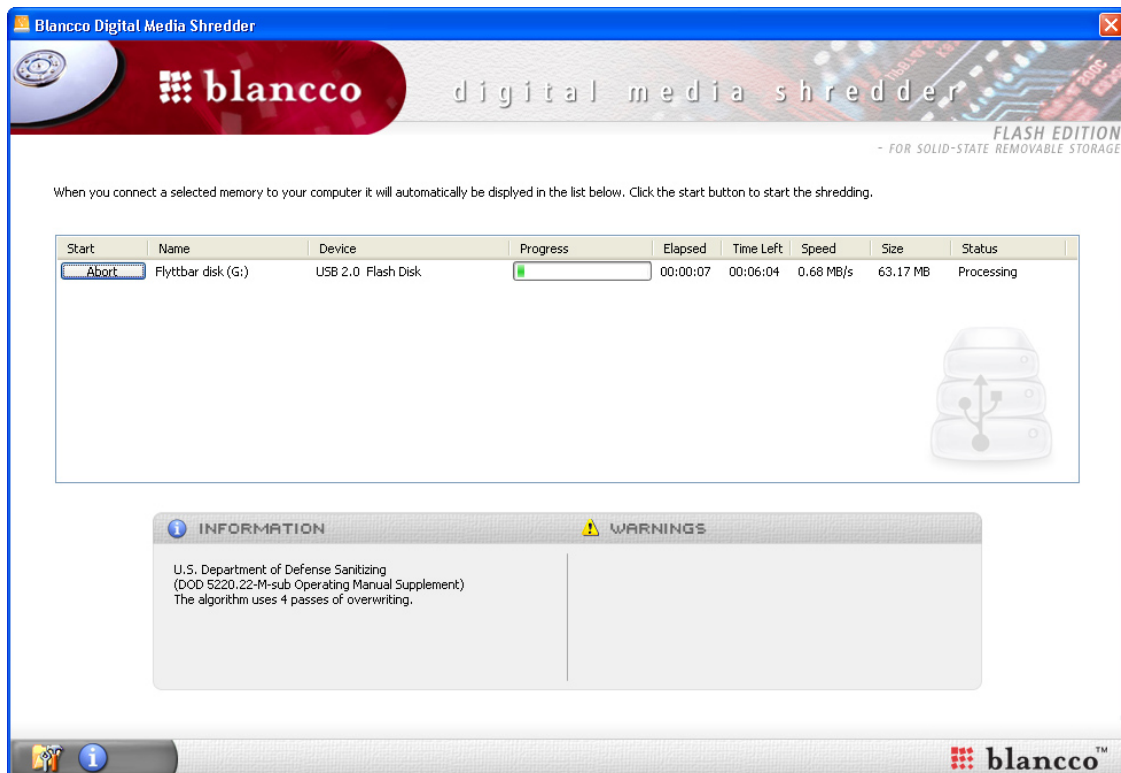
Blancco Digital Media Shredder

blancco

digital media shredder

FLASH EDITION
- FOR SOLID-STATE REMOVABLE STORAGE

When you connect a selected memory to your computer it will automatically be displyed in the list below. Click the start button to start the shredding.

| Start | Name | Device | Progress | Elapsed | Time Left | Speed | Size | Status |
|---|---|---|---|---|---|---|---|---|
| Abort | Flyttbar disk (G:) | USB 2.0 Flash Disk | | 00:00:07 | 00:06:04 | 0.68 MB/s | 63.17 MB | Processing |

INFORMATION

U.S. Department of Defense Sanitizing
(DOD 5220.22-M-sub Operating Manual Supplement)
The algorithm uses 4 passes of overwriting.

WARNINGS

blancco™